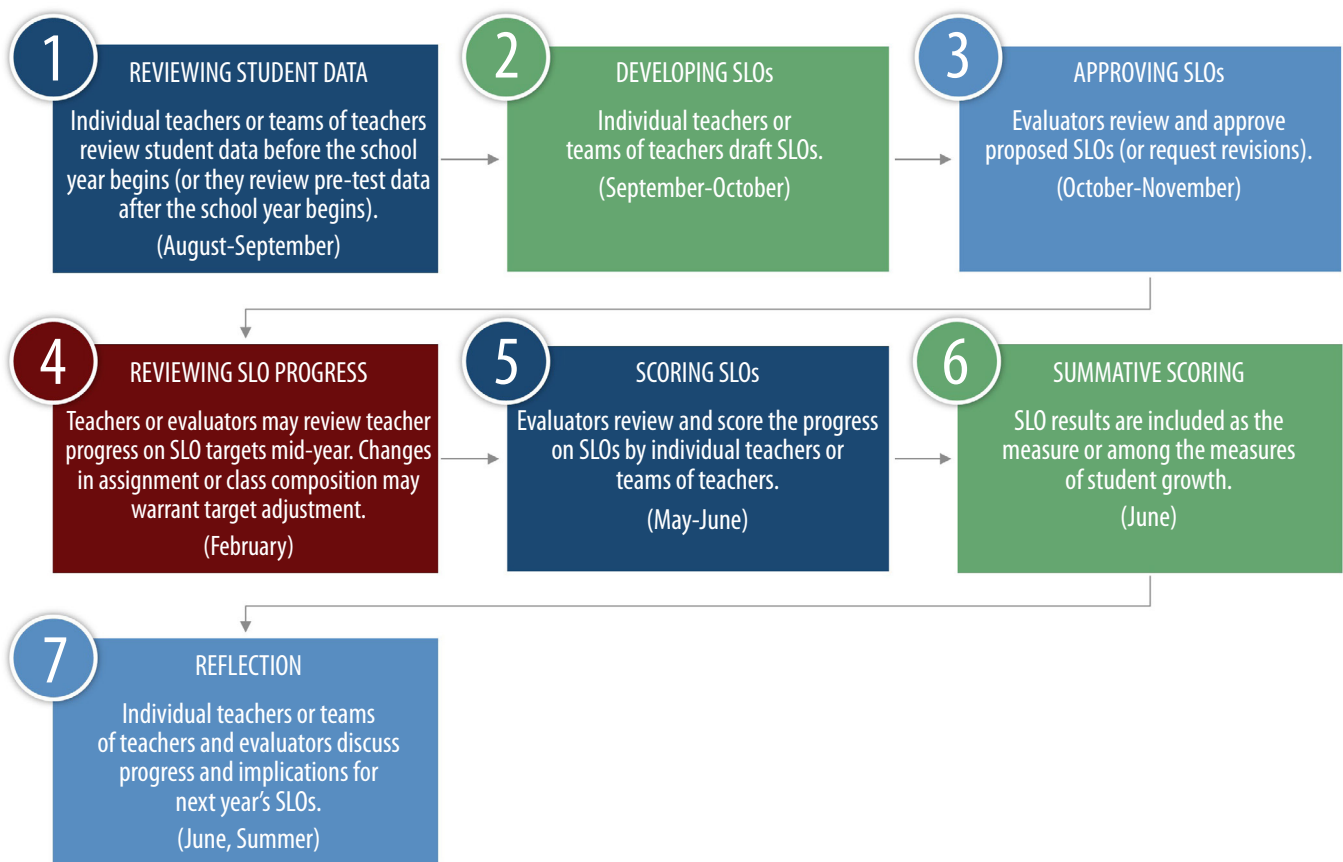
1
REVIEWING STUDENT DATA
Individual teachers or teams of teachers review student data before the school year begins (or they review pre-test data after the school year begins).
(August-September)

2
DEVELOPING SLOs
Individual teachers or teams of teachers draft SLOs.
(September-October)

3
APPROVING SLOs
Evaluators review and approve proposed SLOs (or request revisions).
(October-November)

4
REVIEWING SLO PROGRESS
Teachers or evaluators may review teacher progress on SLO targets mid-year. Changes in assignment or class composition may warrant target adjustment.
(February)

5
SCORING SLOs
Evaluators review and score the progress on SLOs by individual teachers or teams of teachers.
(May-June)

6
SUMMATIVE SCORING
SLO results are included as the measure or among the measures of student growth.
(June)

7
REFLECTION
Individual teachers or teams of teachers and evaluators discuss progress and implications for next year's SLOs.
(June, Summer)